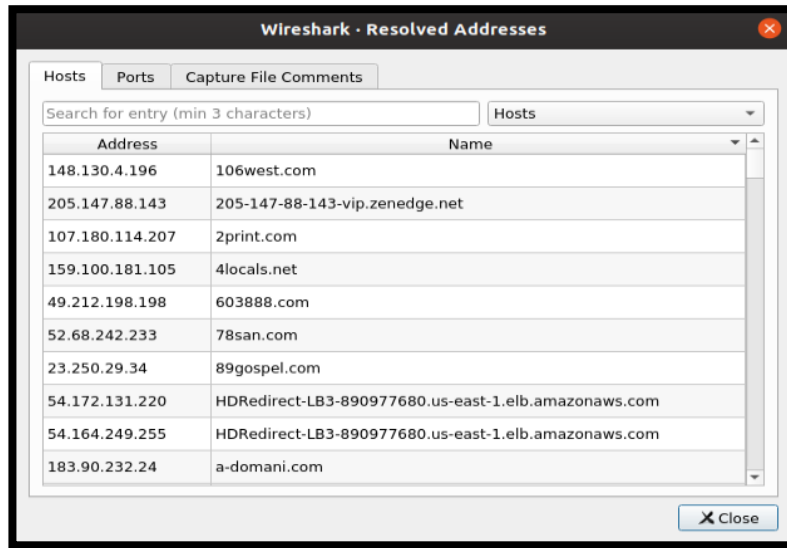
Wireshark · Resolved Addresses

Hosts | Ports | Capture File Comments

Search for entry (min 3 characters)

Hosts

| Address | Name |
|---|---|
| 148.130.4.196 | 106west.com |
| 205.147.88.143 | 205-147-88-143-vip.zenedge.net |
| 107.180.114.207 | 2print.com |
| 159.100.181.105 | 4locals.net |
| 49.212.198.198 | 603888.com |
| 52.68.242.233 | 78san.com |
| 23.250.29.34 | 89gospel.com |
| 54.172.131.220 | HDRedirect-LB3-890977680.us-east-1.elb.amazonaws.com |
| 54.164.249.255 | HDRedirect-LB3-890977680.us-east-1.elb.amazonaws.com |
| 183.90.232.24 | a-domani.com |

Close